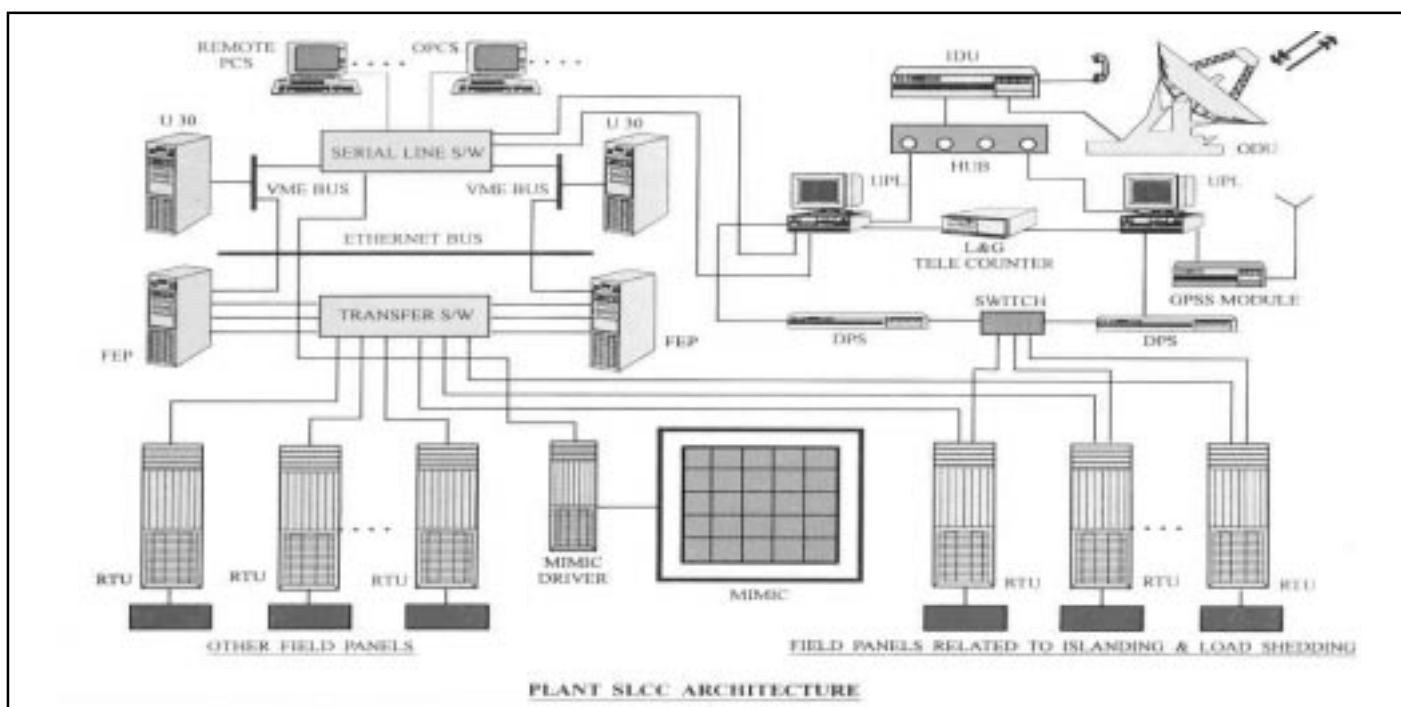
REMOTE PCS

OPCS

IDU

U 30

SERIAL LINE S/W

U 30

HUB

ODU

VME BUS

VME BUS

UPL

UPL

ETHERNET BUS

L&G TELE COUNTER

GPSS MODULE

SWITCH

TRANSFER S/W

DPS

DPS

FEP

FEP

RTU

RTU

RTU

MIMIC DRIVER

MIMIC

RTU

RTU

RTU

OTHER FIELD PANELS

FIELD PANELS RELATED TO ISLANDING & LOAD SHEDDING

PLANT SLCC ARCHITECTURE